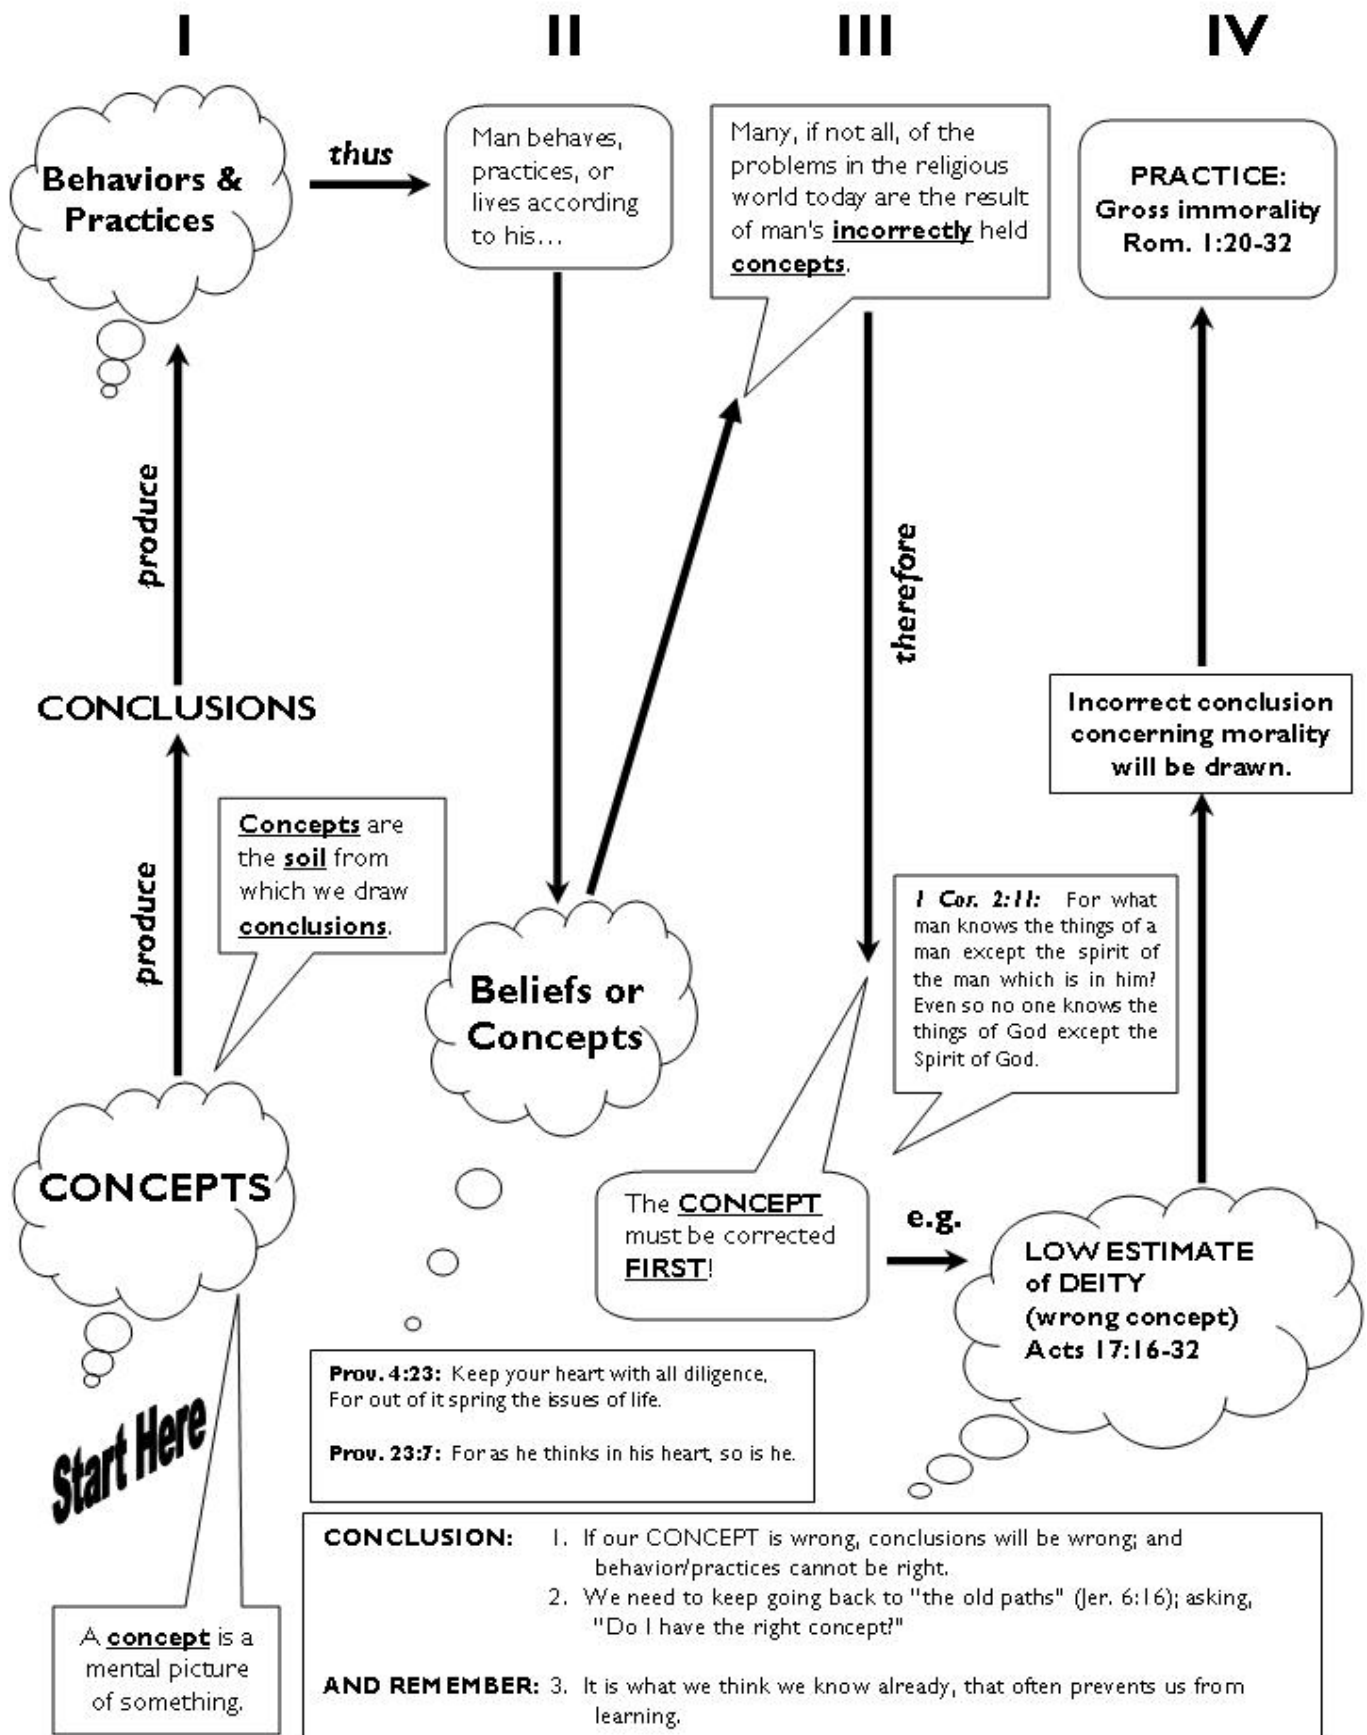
I

II

III

IV

Behaviors & Practices

thus

Man behaves, practices, or lives according to his…

Many, if not all, of the problems in the religious world today are the result of man's **incorrectly** held **concepts**.

PRACTICE: Gross immorality Rom. 1:20-32

produce

therefore

CONCLUSIONS

Incorrect conclusion concerning morality will be drawn.

**Concepts** are the **soil** from which we draw **conclusions**.

produce

I Cor. 2:11: For what man knows the things of a man except the spirit of the man which is in him? Even so no one knows the things of God except the Spirit of God.

Beliefs or Concepts

CONCEPTS

The **CONCEPT** must be corrected **FIRST**!

e.g.

LOW ESTIMATE of DEITY (wrong concept) Acts 17:16-32

Prov. 4:23: Keep your heart with all diligence, For out of it spring the issues of life.

Prov. 23:7: For as he thinks in his heart, so is he.

Start Here

CONCLUSION: 1. If our CONCEPT is wrong, conclusions will be wrong; and behavior/practices cannot be right.
2. We need to keep going back to "the old paths" (Jer. 6:16); asking, "Do I have the right concept?"

AND REMEMBER: 3. It is what we think we know already, that often prevents us from learning.

A **concept** is a mental picture of something.